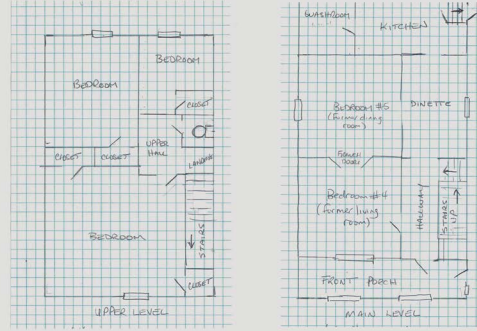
BEDROOM

BEDROOM

CLOSET

CLOSET

CLOSET

UPPER HALL

LANDING

BEDROOM

STAIRS

CLOSET

UPPER LEVEL

WASHROOM

KITCHEN

BEDROOM #5 (Former dining room)

DINETTE

FRENCH DOORS

BEDROOM #4 (Former living room)

HALLWAY

STAIRS UP

FRONT PORCH

MAIN LEVEL